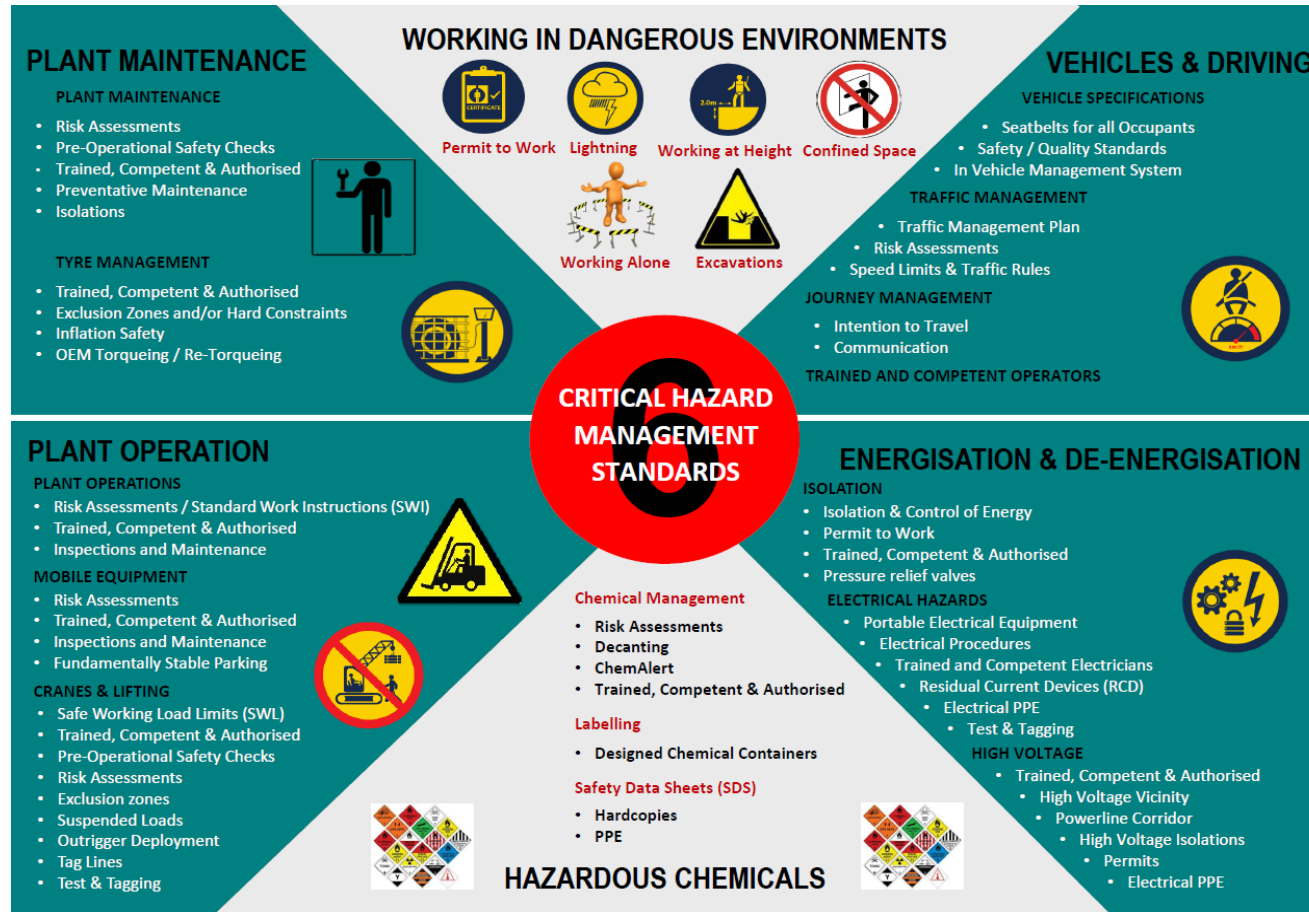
PLANT MAINTENANCE

PLANT MAINTENANCE
- Risk Assessments
- Pre-Operational Safety Checks
- Trained, Competent & Authorised
- Preventative Maintenance
- Isolations

TYRE MANAGEMENT
- Trained, Competent & Authorised
- Exclusion Zones and/or Hard Constraints
- Inflation Safety
- OEM Torqueing / Re-Torqueing

WORKING IN DANGEROUS ENVIRONMENTS

CERTIFICATE

Permit to Work
Lightning
2.0m
Working at Height
Confined Space
Working Alone
Excavations

VEHICLES & DRIVING

VEHICLE SPECIFICATIONS
- Seatbelts for all Occupants
- Safety / Quality Standards
- In Vehicle Management System

TRAFFIC MANAGEMENT
- Traffic Management Plan
- Risk Assessments
- Speed Limits & Traffic Rules

JOURNEY MANAGEMENT
- Intention to Travel
- Communication

TRAINED AND COMPETENT OPERATORS

6
CRITICAL HAZARD MANAGEMENT STANDARDS

PLANT OPERATION

PLANT OPERATIONS
- Risk Assessments / Standard Work Instructions (SWI)
- Trained, Competent & Authorised
- Inspections and Maintenance

MOBILE EQUIPMENT
- Risk Assessments
- Trained, Competent & Authorised
- Inspections and Maintenance
- Fundamentally Stable Parking

CRANES & LIFTING
- Safe Working Load Limits (SWL)
- Trained, Competent & Authorised
- Pre-Operational Safety Checks
- Risk Assessments
- Exclusion zones
- Suspended Loads
- Outrigger Deployment
- Tag Lines
- Test & Tagging

Chemical Management
- Risk Assessments
- Decanting
- ChemAlert
- Trained, Competent & Authorised

Labelling
- Designed Chemical Containers

Safety Data Sheets (SDS)
- Hardcopies
- PPE

HAZARDOUS CHEMICALS

ENERGISATION & DE-ENERGISATION

ISOLATION
- Isolation & Control of Energy
- Permit to Work
- Trained, Competent & Authorised
- Pressure relief valves

ELECTRICAL HAZARDS
- Portable Electrical Equipment
- Electrical Procedures
- Trained and Competent Electricians
- Residual Current Devices (RCD)
- Electrical PPE
- Test & Tagging

HIGH VOLTAGE
- Trained, Competent & Authorised
- High Voltage Vicinity
- Powerline Corridor
- High Voltage Isolations
- Permits
- Electrical PPE